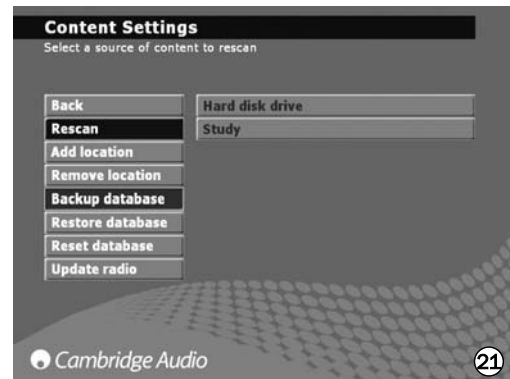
Content Settings
Select a source of content to rescan

Back
Rescan
Add location
Remove location
Backup database
Restore database
Reset database
Update radio

Hard disk drive
Study

Cambridge Audio

21